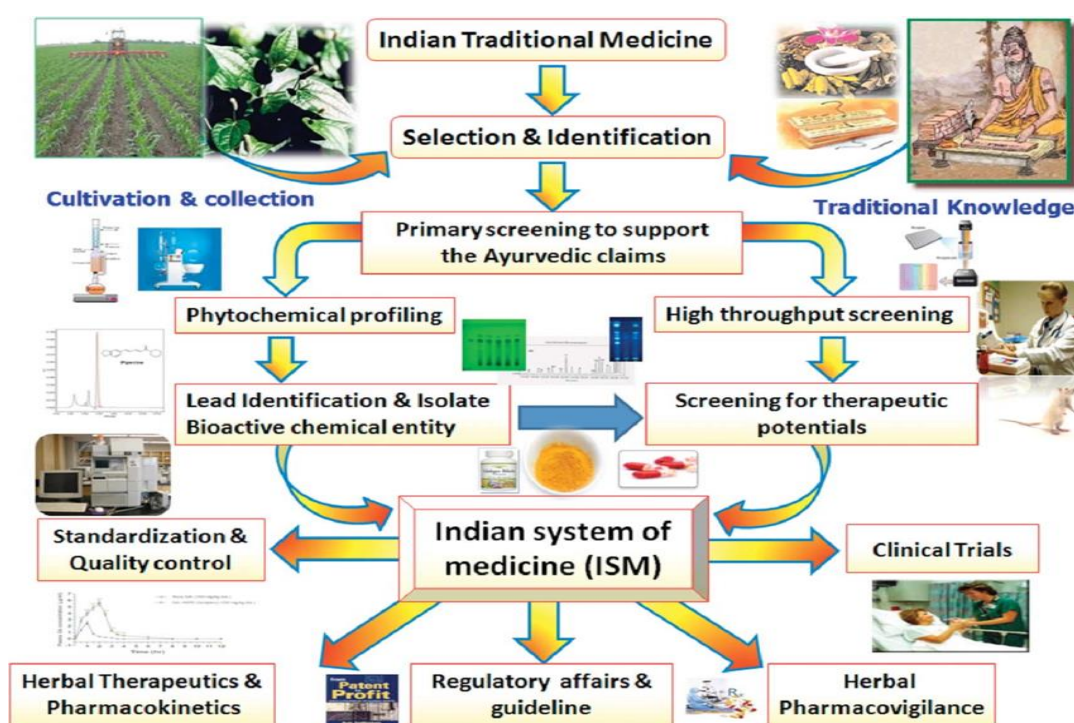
Indian Traditional Medicine

Selection & Identification

Cultivation & collection

Traditional Knowledge

Primary screening to support the Ayurvedic claims

Phytochemical profiling

High throughput screening

Piperine

Lead Identification & Isolate Bioactive chemical entity

Screening for therapeutic potentials

Standardization & Quality control

Indian system of medicine (ISM)

Clinical Trials

Herbal Therapeutics & Pharmacokinetics

Patent Profit

Regulatory affairs & guideline

Herbal Pharmacovigilance